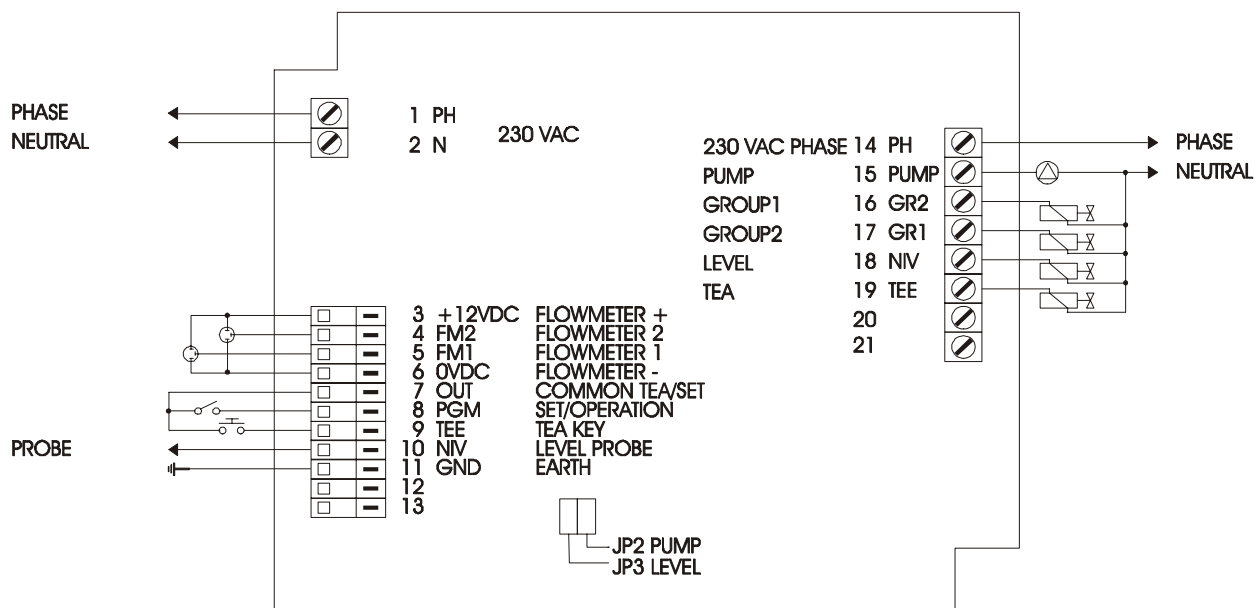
PHASE
NEUTRAL

1 PH
2 N

230 VAC

230 VAC PHASE 14 PH
PUMP 15 PUMP
GROUP1 16 GR2
GROUP2 17 GR1
LEVEL 18 NIV
TEA 19 TEE
20
21

PHASE
NEUTRAL

3 +12VDC FLOWMETER +
4 FM2 FLOWMETER 2
5 FM1 FLOWMETER 1
6 0VDC FLOWMETER -
7 OUT COMMON TEA/SET
8 PGM SET/OPERATION
9 TEE TEA KEY
10 NIV LEVEL PROBE
11 GND EARTH
12
13

PROBE

JP2 PUMP
JP3 LEVEL